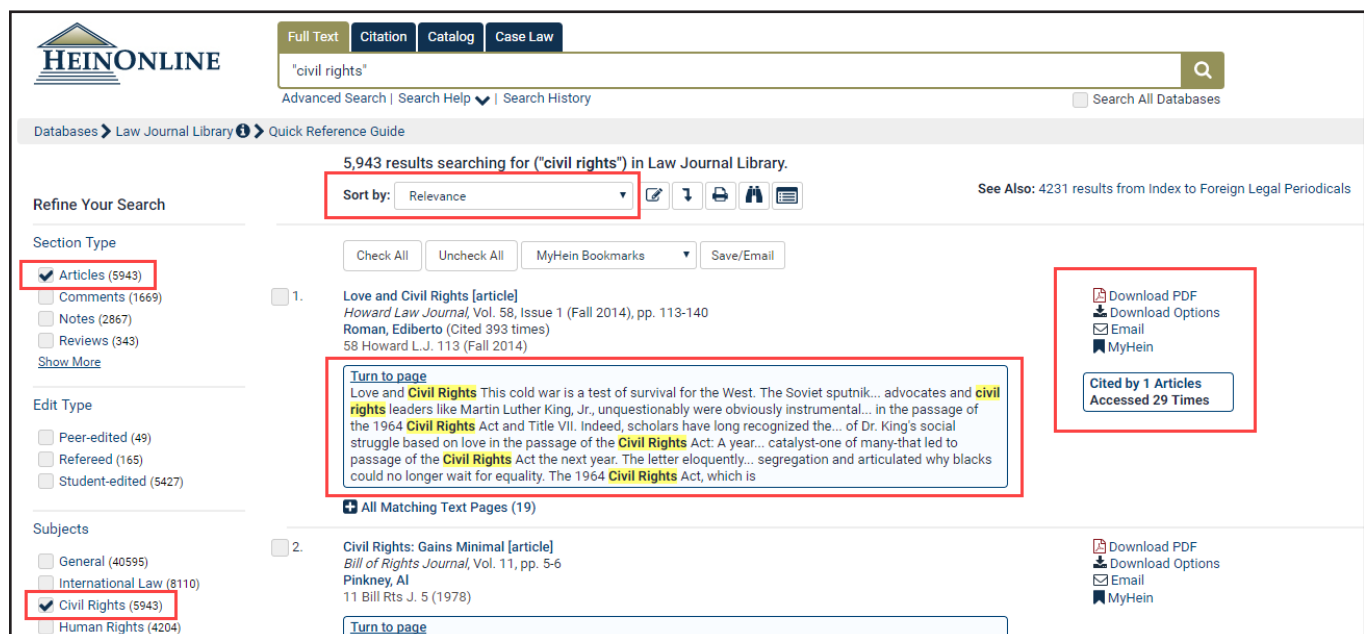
HEINONLINE

Full Text | Citation | Catalog | Case Law

"civil rights"

Advanced Search | Search Help | Search History

Search All Databases

Databases > Law Journal Library > Quick Reference Guide

5,943 results searching for ("civil rights") in Law Journal Library.

Sort by: Relevance

See Also: 4231 results from Index to Foreign Legal Periodicals

Refine Your Search

Section Type
Articles (5943)
Comments (1669)
Notes (2867)
Reviews (343)
Show More

Edit Type
Peer-edited (49)
Refereed (165)
Student-edited (5427)

Subjects
General (40595)
International Law (8110)
Civil Rights (5943)
Human Rights (4204)

Check All | Uncheck All | MyHein Bookmarks | Save/Email

1. Love and Civil Rights [article]
Howard Law Journal, Vol. 58, Issue 1 (Fall 2014), pp. 113-140
Roman, Ediberto (Cited 393 times)
58 Howard L.J. 113 (Fall 2014)

Turn to page
Love and Civil Rights This cold war is a test of survival for the West. The Soviet sputnik... advocates and civil rights leaders like Martin Luther King, Jr., unquestionably were obviously instrumental... in the passage of the 1964 Civil Rights Act and Title VII. Indeed, scholars have long recognized the... of Dr. King's social struggle based on love in the passage of the Civil Rights Act: A year... catalyst-one of many-that led to passage of the Civil Rights Act the next year. The letter eloquently... segregation and articulated why blacks could no longer wait for equality. The 1964 Civil Rights Act, which is

All Matching Text Pages (19)

Download PDF
Download Options
Email
MyHein

Cited by 1 Articles
Accessed 29 Times

2. Civil Rights: Gains Minimal [article]
Bill of Rights Journal, Vol. 11, pp. 5-6
Pinkney, Al
11 Bill Rts J. 5 (1978)

Turn to page

Download PDF
Download Options
Email
MyHein